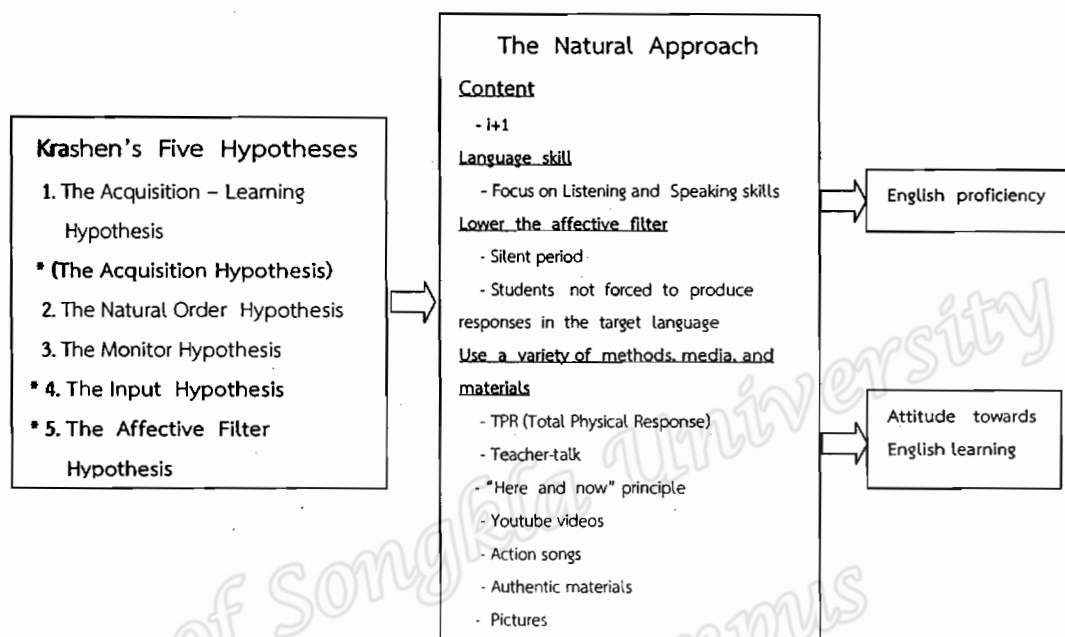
Krashen's Five Hypotheses

1. The Acquisition – Learning Hypothesis

* (The Acquisition Hypothesis)

2. The Natural Order Hypothesis

3. The Monitor Hypothesis

* 4. The Input Hypothesis

* 5. The Affective Filter Hypothesis

The Natural Approach

Content

- i+1

Language skill

- Focus on Listening and Speaking skills

Lower the affective filter

- Silent period

- Students not forced to produce responses in the target language

Use a variety of methods, media, and materials

- TPR (Total Physical Response)

- Teacher-talk

- "Here and now" principle

- Youtube videos

- Action songs

- Authentic materials

- Pictures

English proficiency

Attitude towards English learning

of Songkla University